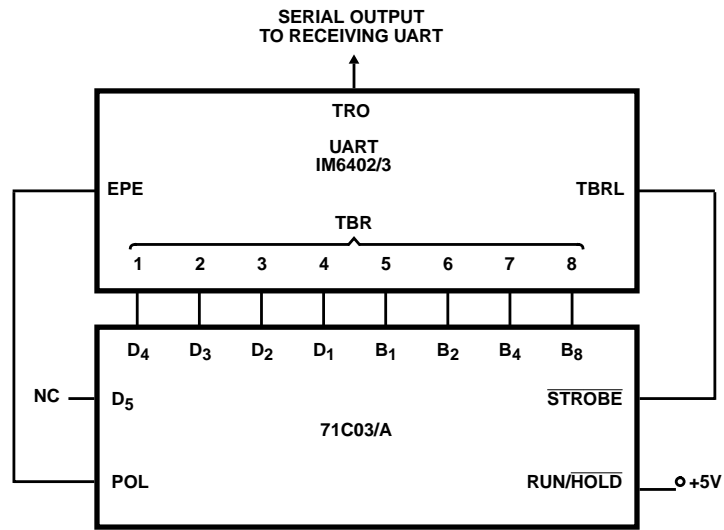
SERIAL OUTPUT
TO RECEIVING UART

TRO

UART
IM6402/3

EPE

TBRL

TBR

1 2 3 4 5 6 7 8

$D_4$ $D_3$ $D_2$ $D_1$ $B_1$ $B_2$ $B_4$ $B_8$

NC

$D_5$

$\overline{STROBE}$

71C03/A

POL

RUN/$\overline{HOLD}$

+5V